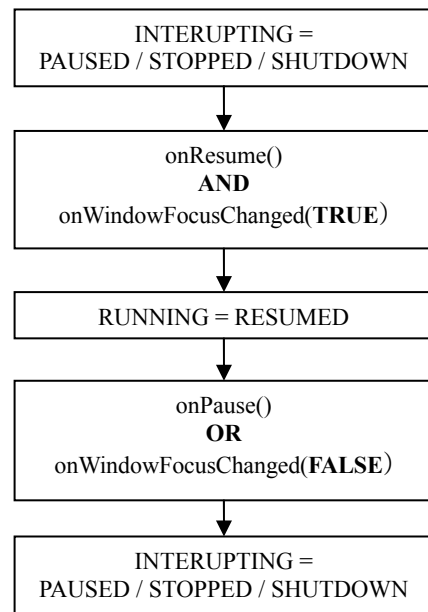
INTERUPTING =
PAUSED / STOPPED / SHUTDOWN

onResume()
**AND**
onWindowFocusChanged(**TRUE**）

RUNNING = RESUMED

onPause()
**OR**
onWindowFocusChanged(**FALSE**）

INTERUPTING =
PAUSED / STOPPED / SHUTDOWN